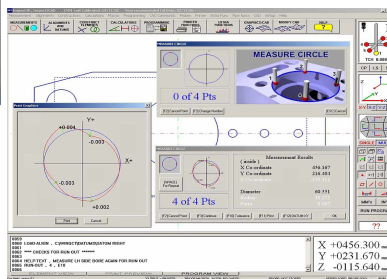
MEASUREMENTS
ALIGNMENTS AND DATUMS
TOLERANCE STANDARDS
CALCULATIONS
PROGRAMMING
PRINTER
SCANNING
MEASURE CIRCLE
MEASURE CIRCLE
0 of 4 Pts
[F2] Cancel Point
[F3] Change Number
Point Graphics
Y+
X+
+0.004
-0.003
-0.003
+0.002
Print
Close
MEASURE CIRCLE
Measurement Results
( inside )
X Co-ordinate
Y Co-ordinate
456.307
216.491
Diameter
60.791
4 of 4 Pts
[F2] Cancel Point
[F3] Continue
OK
0003 LOAD ALIGN - C:\PROGRAMS\TEMP\SYSTEM RIGHT
0004 **** CHECK FOR RUN OUT
0005 HELP TEXT - MEASURE LH SIDE BORE AGAIN FOR RUN OUT
0006 RUN OUT - 4 , 516
PROGRAM VIEW
X +0456.300
Y +0231.670
Z -0115.640
RUN PROGRAM
??